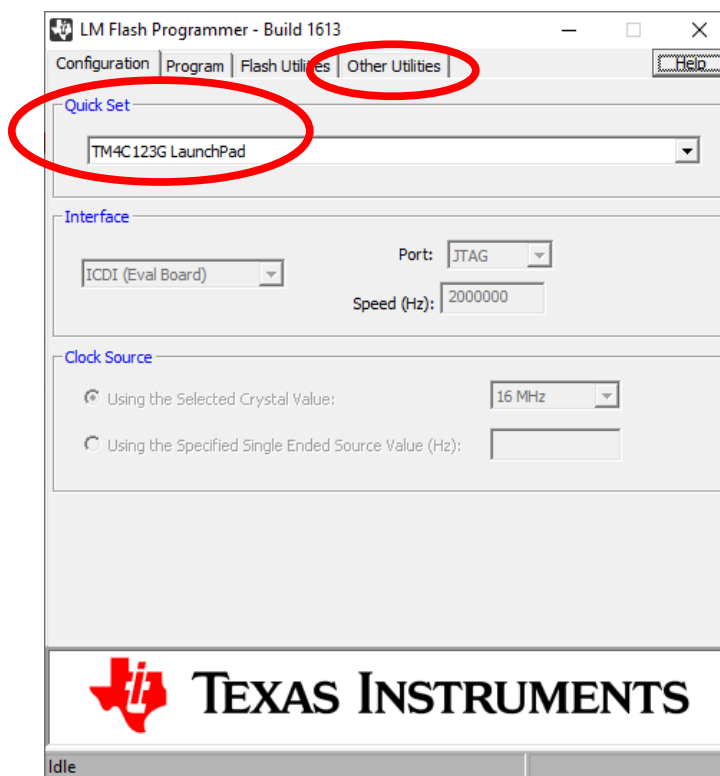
LM Flash Programmer - Build 1613

Configuration | Program | Flash Utilities | Other Utilities

Help

Quick Set

TM4C123G LaunchPad

Interface

ICDI (Eval Board)

Port: JTAG

Speed (Hz): 2000000

Clock Source

Using the Selected Crystal Value: 16 MHz

Using the Specified Single Ended Source Value (Hz):

TEXAS INSTRUMENTS

Idle